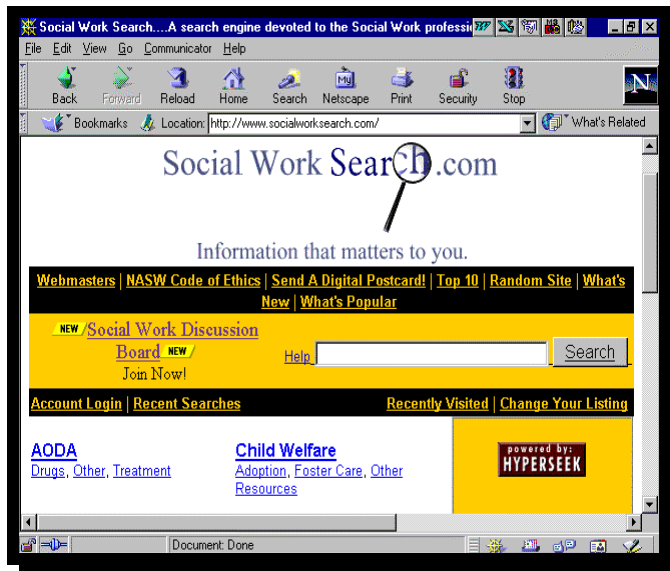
Social Work Search....A search engine devoted to the Social Work professi

File Edit View Go Communicator Help

Back Forward Reload Home Search Netscape Print Security Stop

Bookmarks Location: http://www.socialworksearch.com/ What's Related

Social Work Search.com

Information that matters to you.

Webmasters | NASW Code of Ethics | Send A Digital Postcard! | Top 10 | Random Site | What's New | What's Popular

NEW Social Work Discussion Board NEW
Join Now!

Help Search

Account Login | Recent Searches

Recently Visited | Change Your Listing

AODA
Drugs, Other, Treatment

Child Welfare
Adoption, Foster Care, Other Resources

powered by: HYPERSEEK

Document: Done